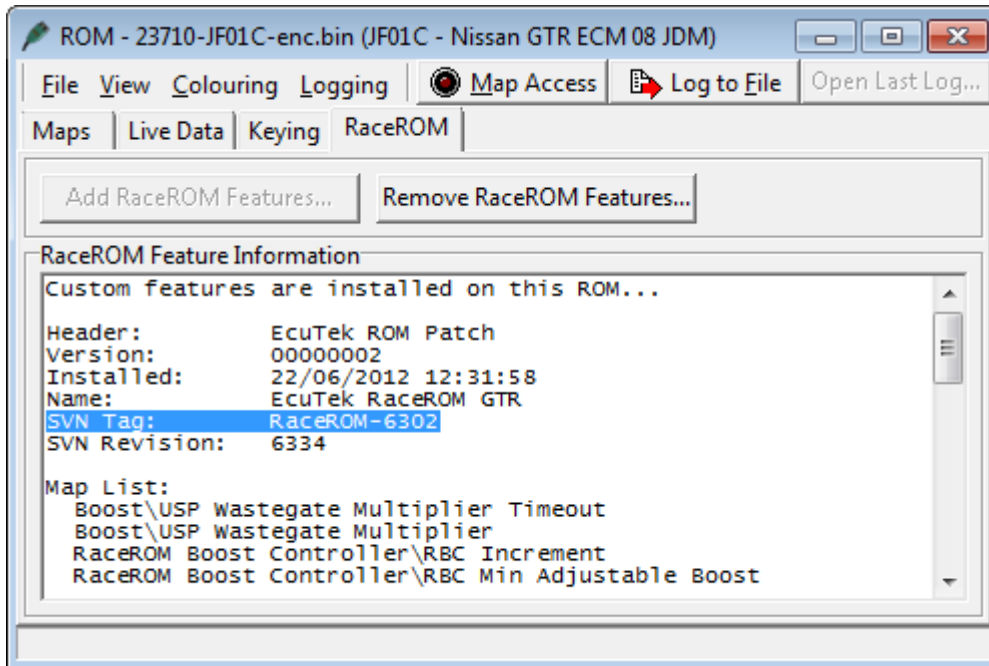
ROM - 23710-JF01C-enc.bin (JF01C - Nissan GTR ECM 08 JDM)

File View Colouring Logging | Map Access | Log to File | Open Last Log...

Maps | Live Data | Keying | RaceROM

Add RaceROM Features... | Remove RaceROM Features...

RaceROM Feature Information

Custom features are installed on this ROM...

Header: EcuTek ROM Patch
Version: 00000002
Installed: 22/06/2012 12:31:58
Name: EcuTek RaceROM GTR
SVN Tag: RaceROM-6302
SVN Revision: 6334

Map List:
Boost\USP Wastegate Multiplier Timeout
Boost\USP Wastegate Multiplier
RaceROM Boost Controller\RBC Increment
RaceROM Boost Controller\RBC Min Adjustable Boost